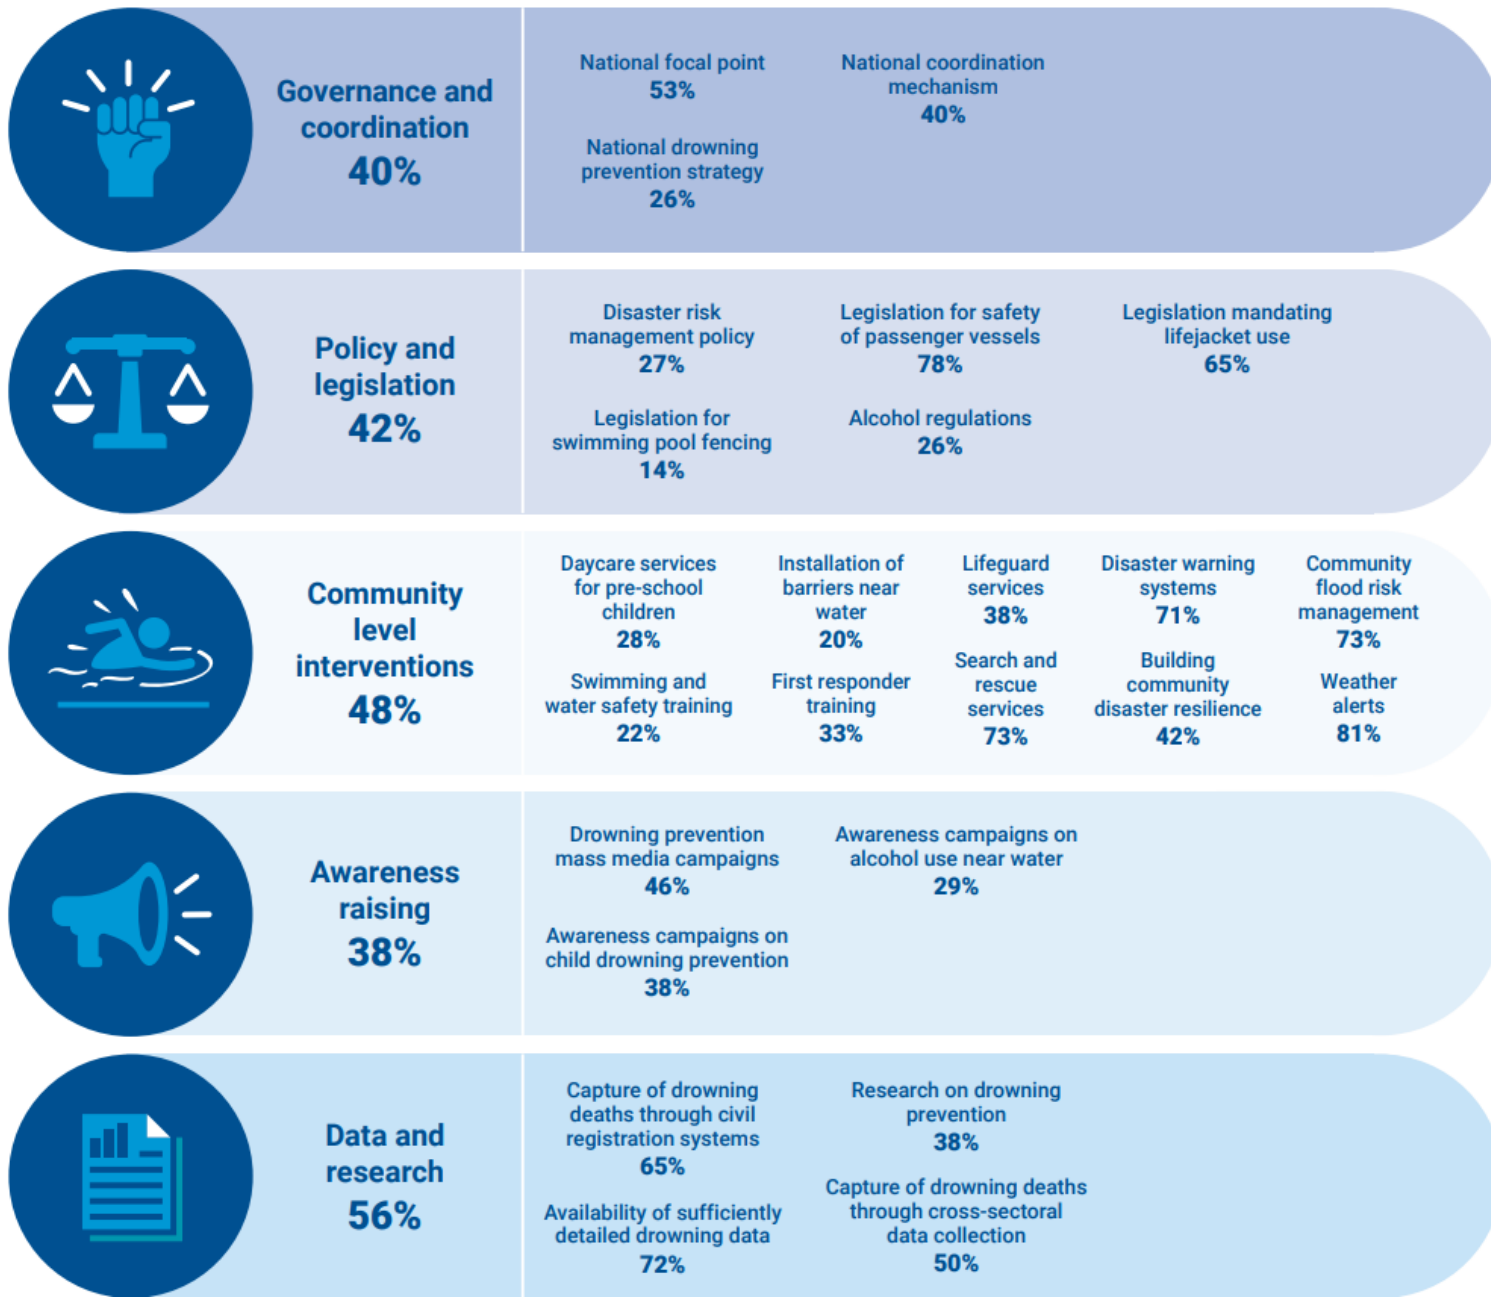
Governance and coordination
40%

National focal point
53%

National coordination mechanism
40%

National drowning prevention strategy
26%

Policy and legislation
42%

Disaster risk management policy
27%

Legislation for safety of passenger vessels
78%

Legislation mandating lifejacket use
65%

Legislation for swimming pool fencing
14%

Alcohol regulations
26%

Community level interventions
48%

Daycare services for pre-school children
28%

Installation of barriers near water
20%

Lifeguard services
38%

Disaster warning systems
71%

Community flood risk management
73%

Swimming and water safety training
22%

First responder training
33%

Search and rescue services
73%

Building community disaster resilience
42%

Weather alerts
81%

Awareness raising
38%

Drowning prevention mass media campaigns
46%

Awareness campaigns on alcohol use near water
29%

Awareness campaigns on child drowning prevention
38%

Data and research
56%

Capture of drowning deaths through civil registration systems
65%

Research on drowning prevention
38%

Availability of sufficiently detailed drowning data
72%

Capture of drowning deaths through cross-sectoral data collection
50%